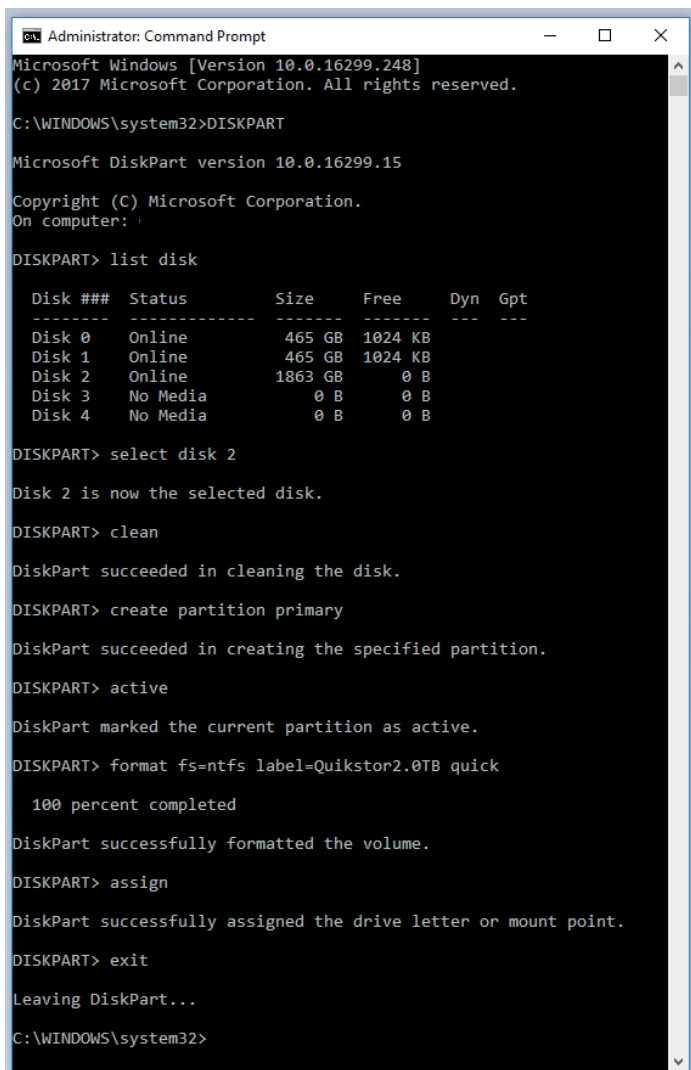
Administrator: Command Prompt

Microsoft Windows [Version 10.0.16299.248]
(c) 2017 Microsoft Corporation. All rights reserved.

C:\WINDOWS\system32>DISKPART

Microsoft DiskPart version 10.0.16299.15

Copyright (C) Microsoft Corporation.
On computer:

DISKPART> list disk

| Disk ### | Status | Size | Free | Dyn | Gpt |
|---|---|---|---|---|---|
| -------- | ------------- | ------- | ------- | --- | --- |
| Disk 0 | Online | 465 GB | 1024 KB | | |
| Disk 1 | Online | 465 GB | 1024 KB | | |
| Disk 2 | Online | 1863 GB | 0 B | | |
| Disk 3 | No Media | 0 B | 0 B | | |
| Disk 4 | No Media | 0 B | 0 B | | |

DISKPART> select disk 2

Disk 2 is now the selected disk.

DISKPART> clean

DiskPart succeeded in cleaning the disk.

DISKPART> create partition primary

DiskPart succeeded in creating the specified partition.

DISKPART> active

DiskPart marked the current partition as active.

DISKPART> format fs=ntfs label=Quikstor2.0TB quick

100 percent completed

DiskPart successfully formatted the volume.

DISKPART> assign

DiskPart successfully assigned the drive letter or mount point.

DISKPART> exit

Leaving DiskPart...

C:\WINDOWS\system32>